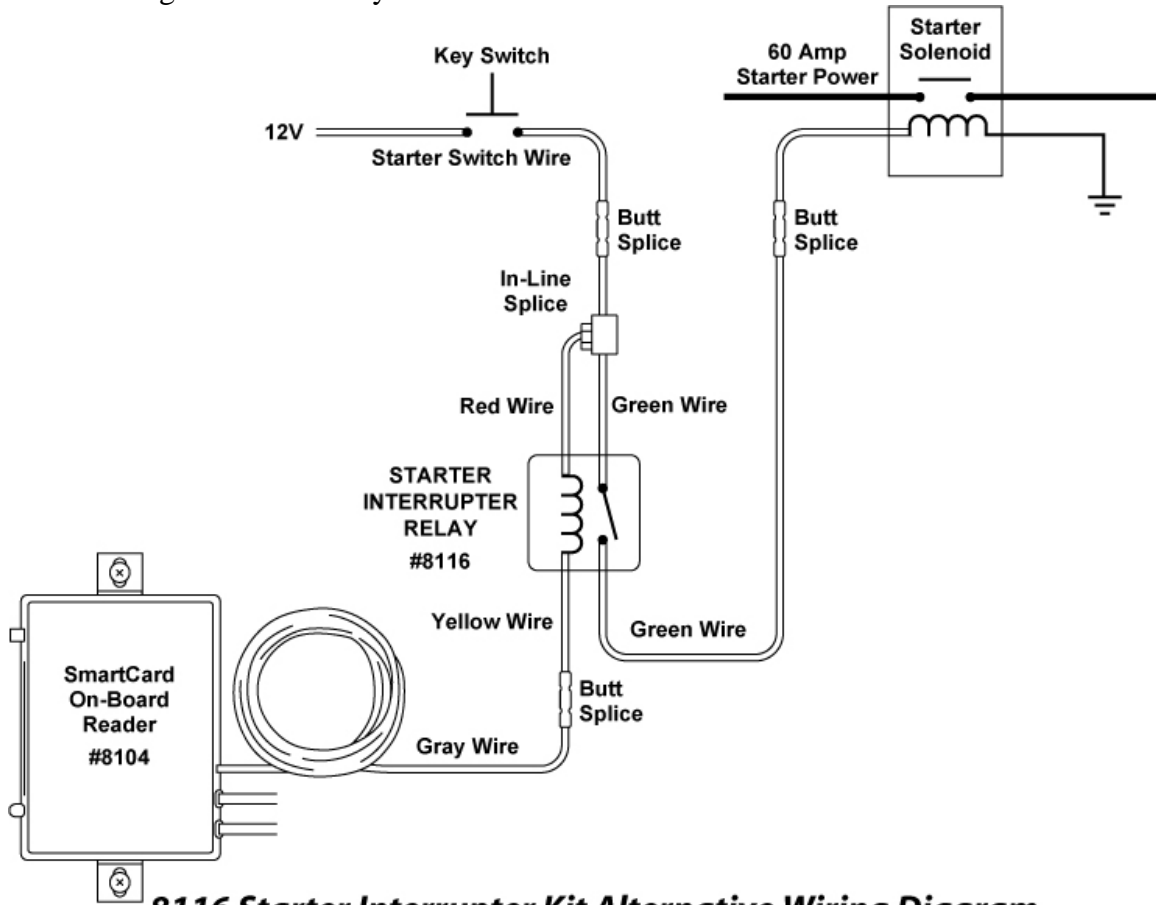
Key Switch

12V

Starter Switch Wire

Starter Solenoid

60 Amp Starter Power

Butt Splice

Butt Splice

In-Line Splice

Red Wire

Green Wire

STARTER INTERRUPTER RELAY #8116

Yellow Wire

Green Wire

SmartCard On-Board Reader #8104

Butt Splice

Gray Wire

8116 Starter Interrupter Kit Alternative Wiring Diagram